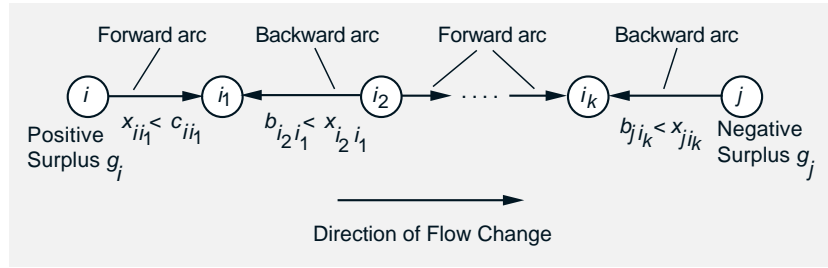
Forward arc

Backward arc

Forward arc

Backward arc

$i$

$i_1$

$i_2$

....

$i_k$

$j$

Positive Surplus $g_i$

$x_{ii_1} < c_{ii_1}$

$b_{i_2 i_1} < x_{i_2 i_1}$

$b_{j i_k} < x_{j i_k}$

Negative Surplus $g_j$

Direction of Flow Change